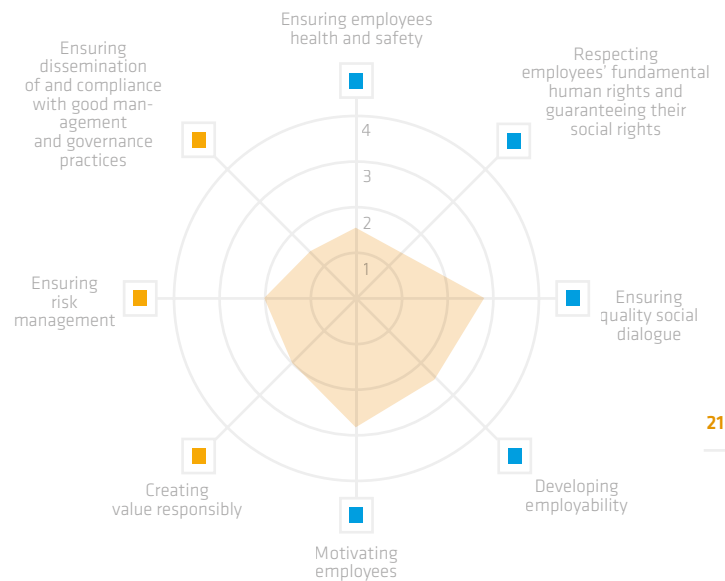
Ensuring employees health and safety

Respecting employees' fundamental human rights and guaranteeing their social rights

Ensuring dissemination of and compliance with good management and governance practices

4

3

2

1

Ensuring risk management

Ensuring quality social dialogue

21

Creating value responsibly

Developing employability

Motivating employees